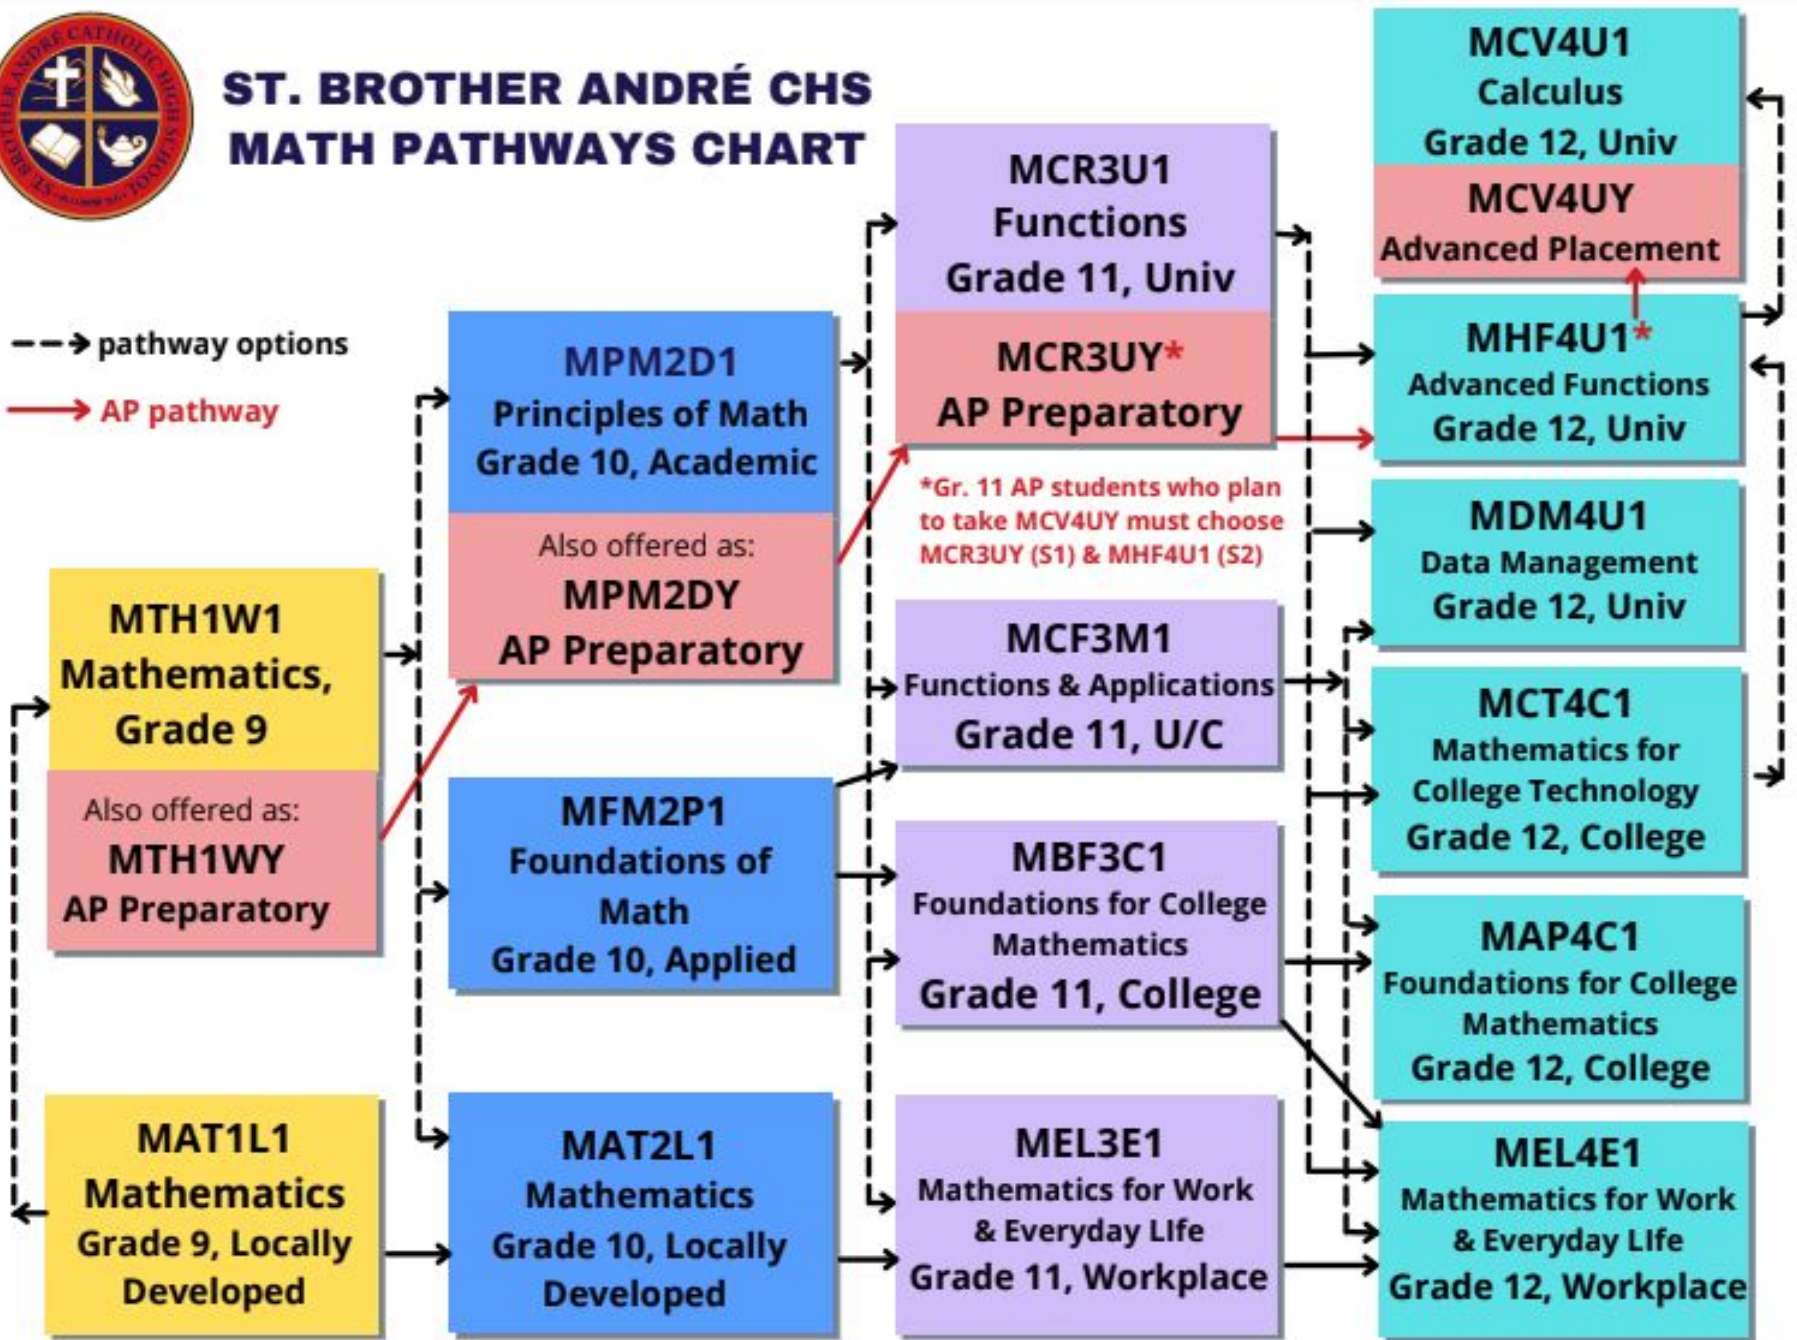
ST. BROTHER ANDRÉ CATHOLIC HIGH SCHOOL

ST. BROTHER ANDRÉ CHS
MATH PATHWAYS CHART

pathway options
AP pathway

MTH1W1
Mathematics, Grade 9

Also offered as:
MTH1WY
AP Preparatory

MAT1L1
Mathematics
Grade 9, Locally Developed

MPM2D1
Principles of Math
Grade 10, Academic

Also offered as:
MPM2DY
AP Preparatory

MFM2P1
Foundations of Math
Grade 10, Applied

MAT2L1
Mathematics
Grade 10, Locally Developed

MCR3U1
Functions
Grade 11, Univ

MCR3UY*
AP Preparatory

*Gr. 11 AP students who plan to take MCV4UY must choose MCR3UY (S1) & MHF4U1 (S2)

MCF3M1
Functions & Applications
Grade 11, U/C

MBF3C1
Foundations for College Mathematics
Grade 11, College

MEL3E1
Mathematics for Work & Everyday LIfe
Grade 11, Workplace

MCV4U1
Calculus
Grade 12, Univ

MCV4UY
Advanced Placement

MHF4U1*
Advanced Functions
Grade 12, Univ

MDM4U1
Data Management
Grade 12, Univ

MCT4C1
Mathematics for College Technology
Grade 12, College

MAP4C1
Foundations for College Mathematics
Grade 12, College

MEL4E1
Mathematics for Work & Everyday LIfe
Grade 12, Workplace